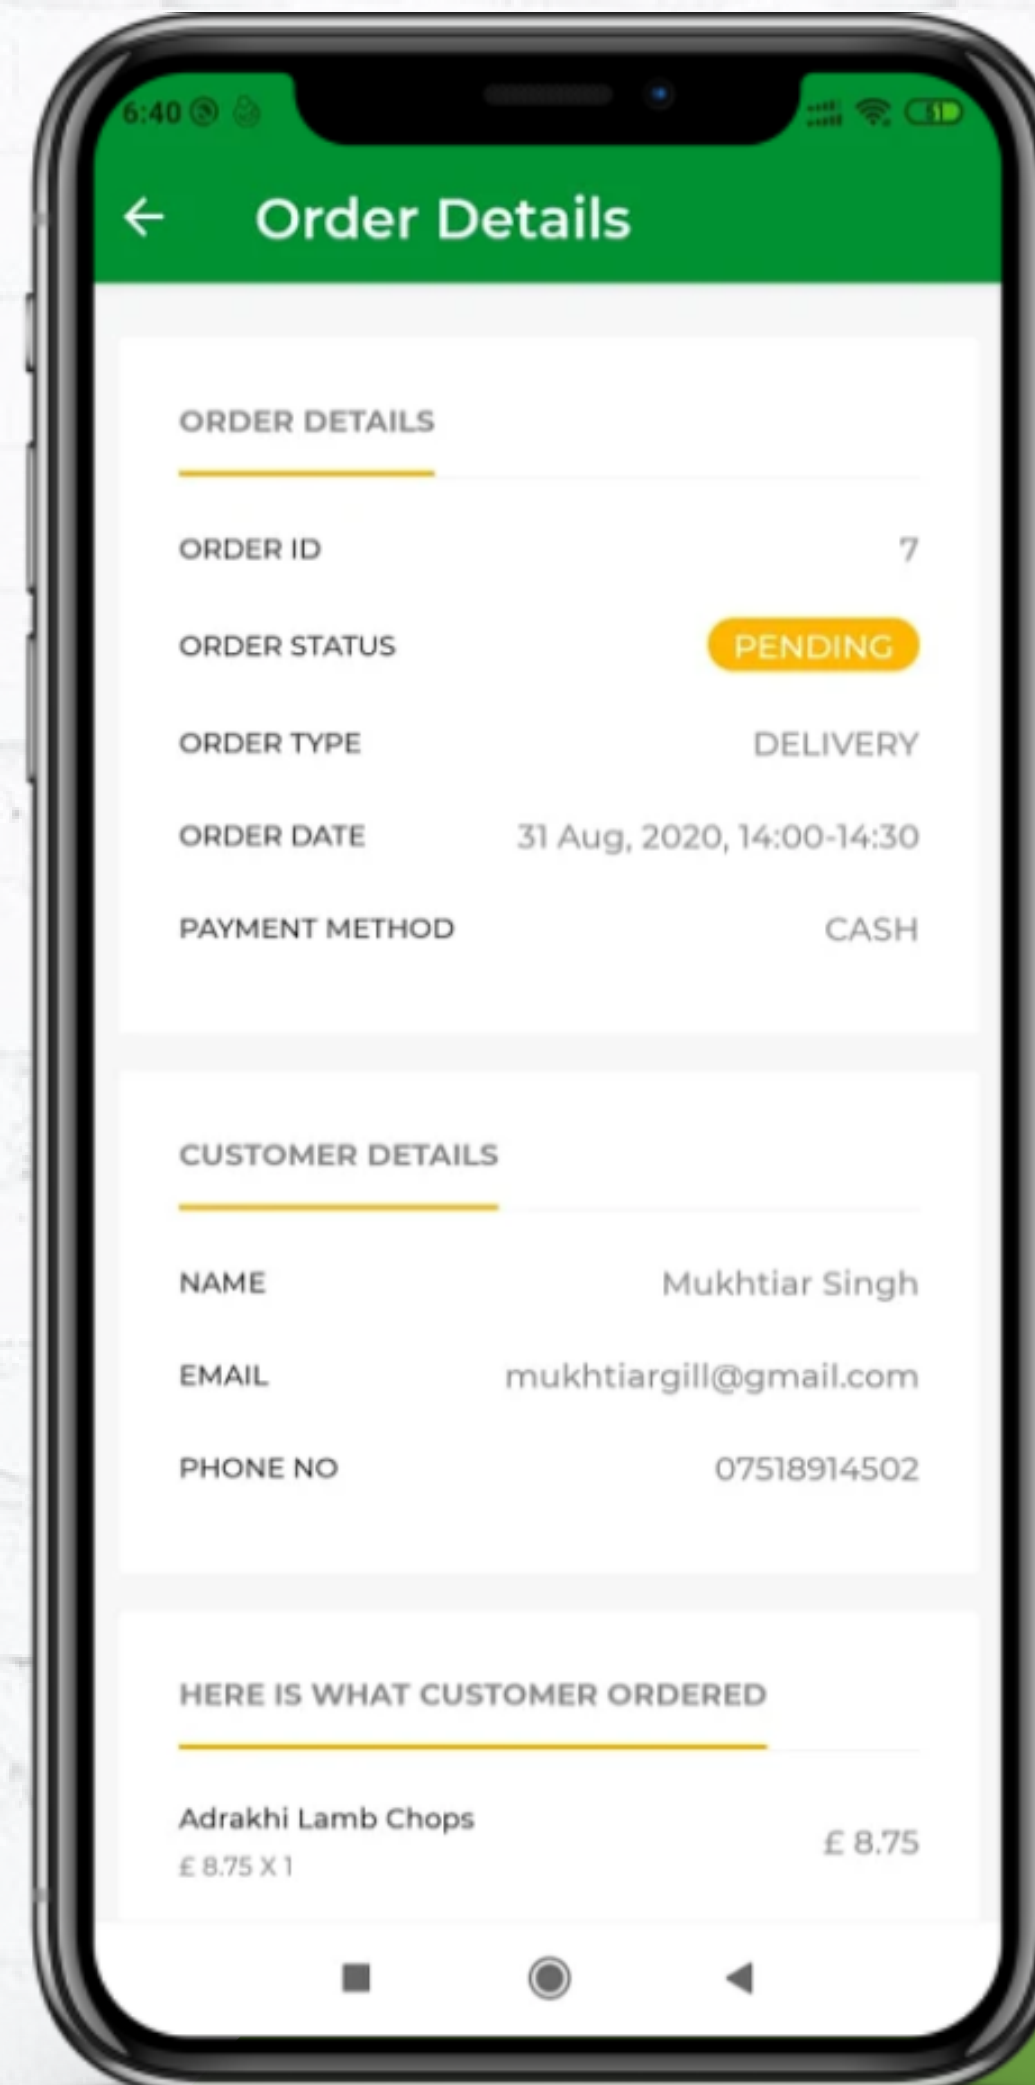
6:40

← Order Details

ORDER DETAILS

ORDER ID 7

ORDER STATUS PENDING

ORDER TYPE DELIVERY

ORDER DATE 31 Aug, 2020, 14:00-14:30

PAYMENT METHOD CASH

CUSTOMER DETAILS

NAME Mukhtiar Singh

EMAIL mukhtiargill@gmail.com

PHONE NO 07518914502

HERE IS WHAT CUSTOMER ORDERED

Adrakhi Lamb Chops
£ 8.75 X 1
£ 8.75